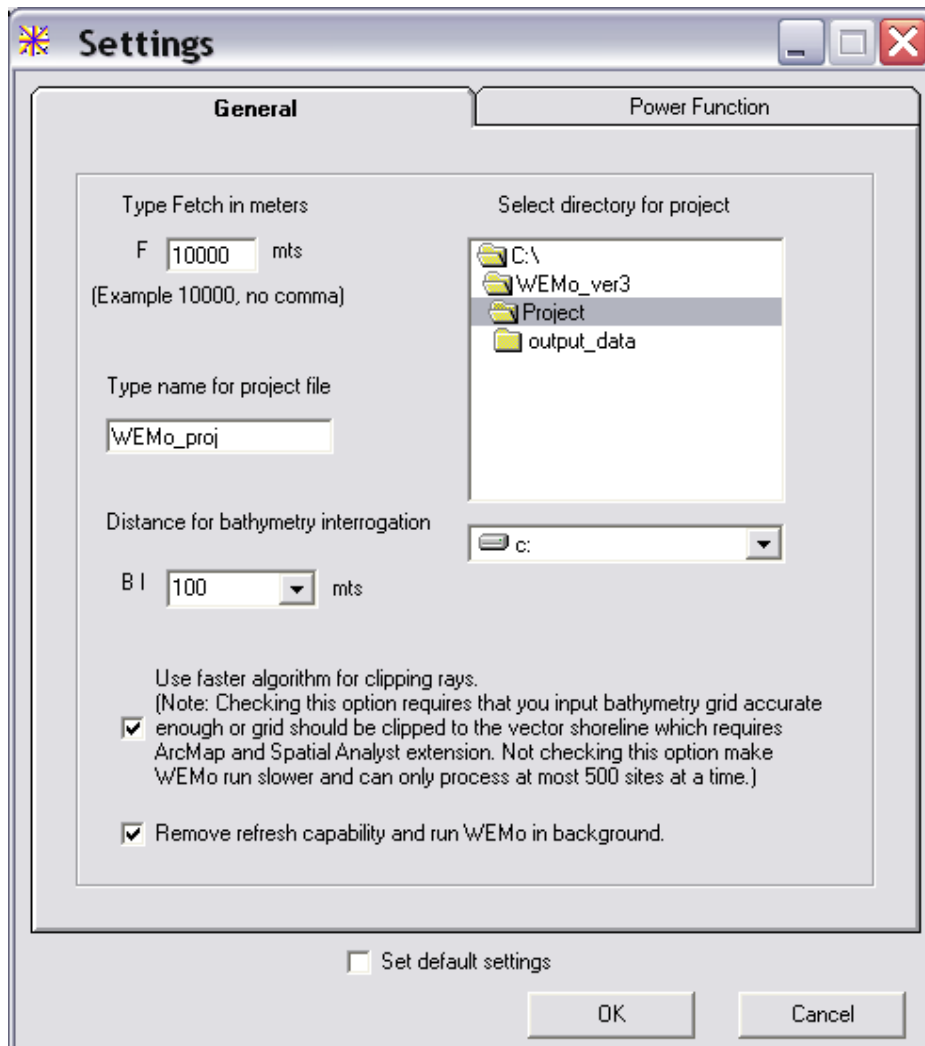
Settings

General

Power Function

Type Fetch in meters

F 10000 mts

(Example 10000, no comma)

Type name for project file

WEMo_proj

Distance for bathymetry interrogation

B I 100 mts

Select directory for project

C:\
WEMo_ver3
Project
output_data

c:

Use faster algorithm for clipping rays.
(Note: Checking this option requires that you input bathymetry grid accurate enough or grid should be clipped to the vector shoreline which requires ArcMap and Spatial Analyst extension. Not checking this option make WEMo run slower and can only process at most 500 sites at a time.)

Remove refresh capability and run WEMo in background.

Set default settings

OK

Cancel